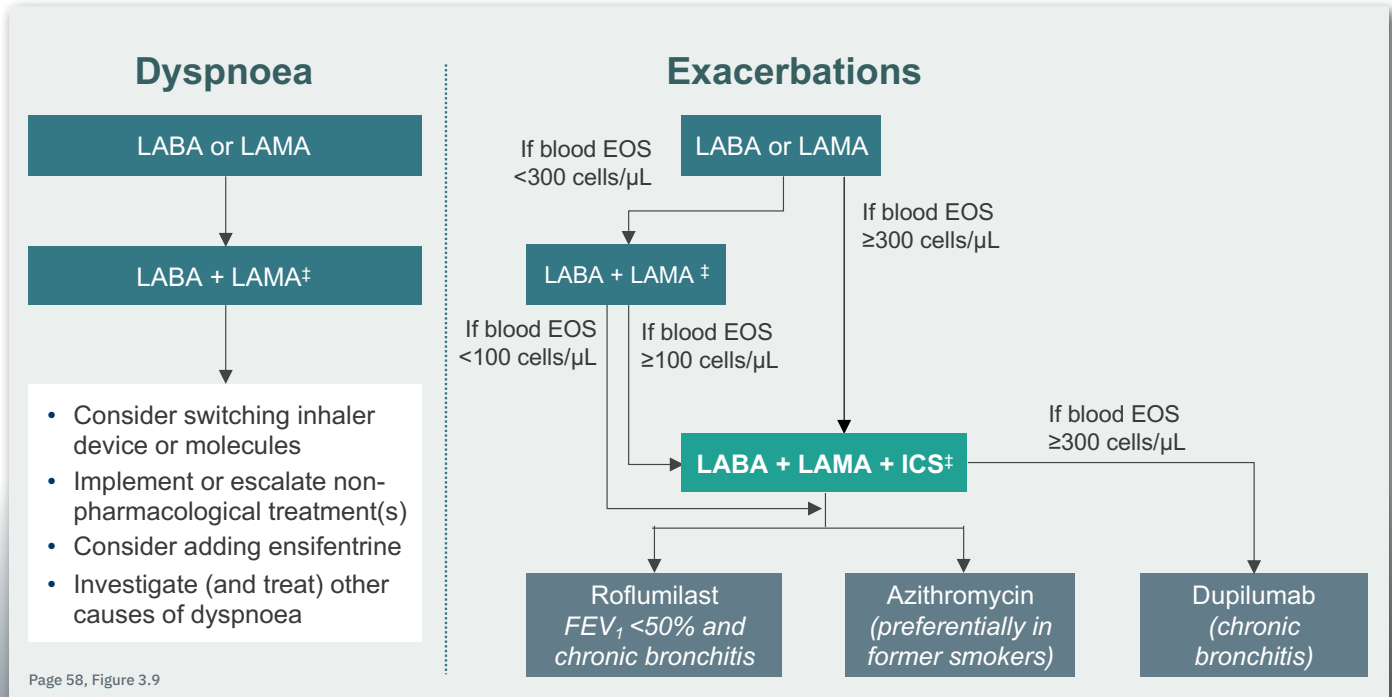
Dyspnoea

LABA or LAMA

LABA + LAMA‡

- Consider switching inhaler device or molecules
- Implement or escalate non-pharmacological treatment(s)
- Consider adding ensifentrine
- Investigate (and treat) other causes of dyspnoea

Exacerbations

LABA or LAMA

If blood EOS <300 cells/µL

If blood EOS ≥300 cells/µL

LABA + LAMA ‡

If blood EOS <100 cells/µL

If blood EOS ≥100 cells/µL

LABA + LAMA + ICS‡

If blood EOS ≥300 cells/µL

Roflumilast
$FEV_1$ <50% and chronic bronchitis

Azithromycin
(preferentially in former smokers)

Dupilumab
(chronic bronchitis)

Page 58, Figure 3.9